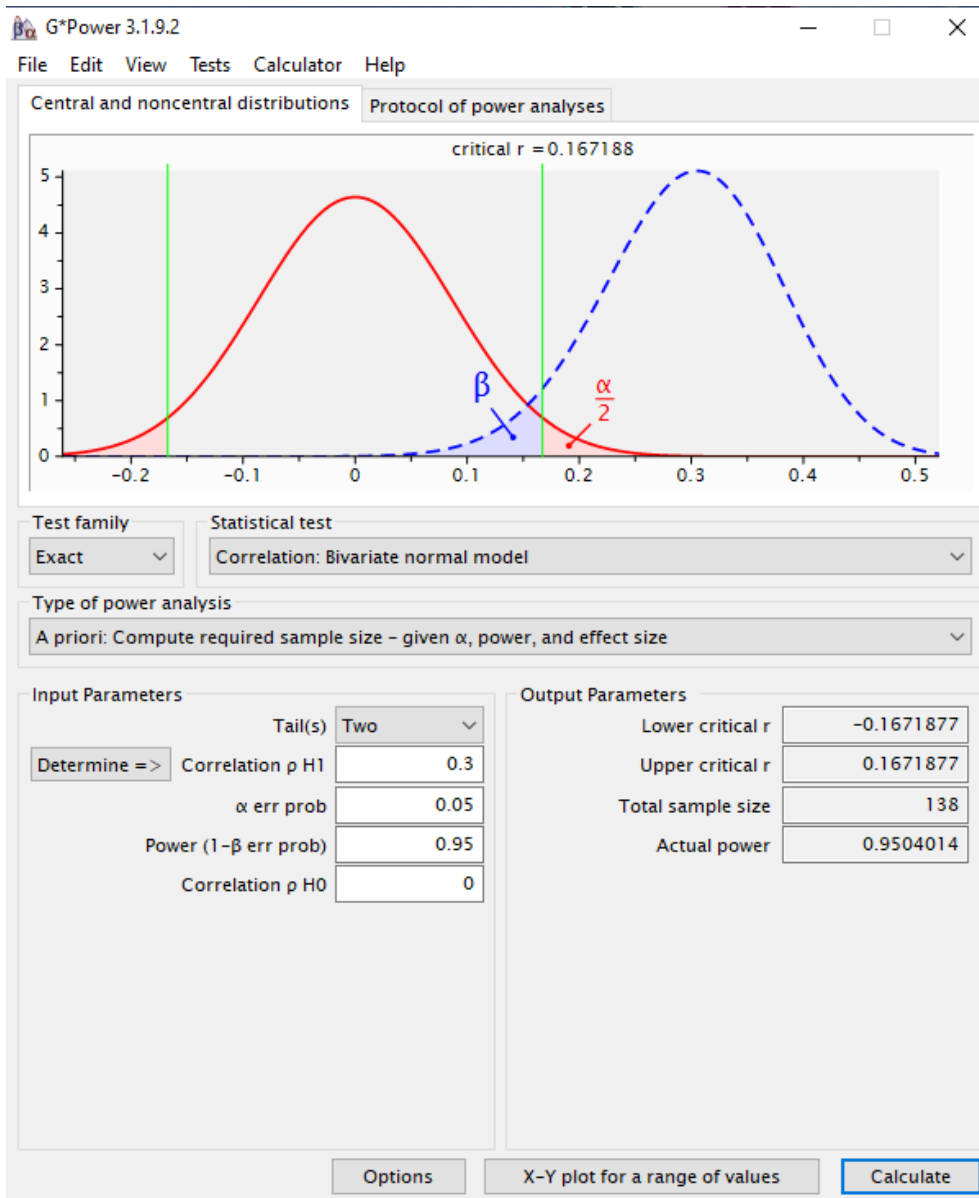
G*Power 3.1.9.2

File Edit View Tests Calculator Help

Central and noncentral distributions | Protocol of power analyses

critical r = 0.167188

5
4
3
2
1
0

β

$\frac{\alpha}{2}$

-0.2 -0.1 0 0.1 0.2 0.3 0.4 0.5

Test family
Exact

Statistical test
Correlation: Bivariate normal model

Type of power analysis
A priori: Compute required sample size – given α, power, and effect size

Input Parameters

| | |
|---|---|
| Tail(s) | Two |
| Determine => Correlation ρ H1 | 0.3 |
| α err prob | 0.05 |
| Power (1-β err prob) | 0.95 |
| Correlation ρ H0 | 0 |

Output Parameters

| | |
|---|---|
| Lower critical r | -0.1671877 |
| Upper critical r | 0.1671877 |
| Total sample size | 138 |
| Actual power | 0.9504014 |

Options | X-Y plot for a range of values | Calculate